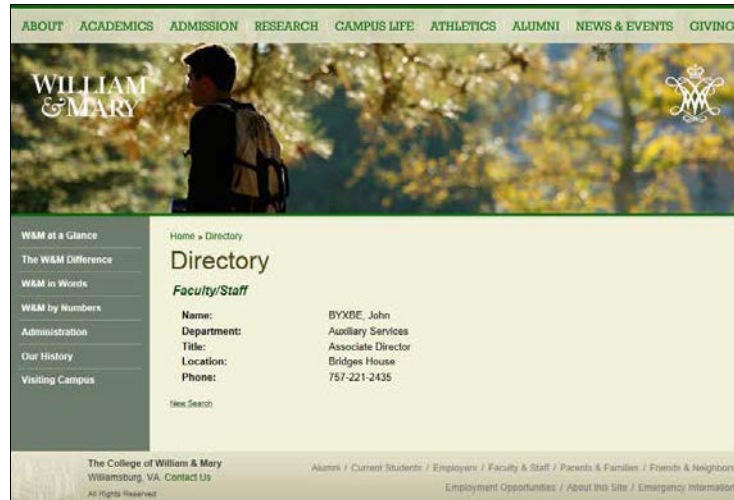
ABOUT ACADEMICS ADMISSION RESEARCH CAMPUS LIFE ATHLETICS ALUMNI NEWS & EVENTS GIVING

WILLIAM & MARY

W&M at a Glance
The W&M Difference
W&M in Words
W&M by Numbers
Administration
Our History
Visiting Campus

Home » Directory

Directory

Faculty/Staff

| | |
|---|---|
| Name: | BYXBE, John |
| Department: | Auxiliary Services |
| Title: | Associate Director |
| Location: | Bridges House |
| Phone: | 757-221-2435 |

New Search

The College of William & Mary
Williamsburg, VA. Contact Us
All Rights Reserved

Alumni / Current Students / Employers / Faculty & Staff / Parents & Families / Friends & Neighbors
Employment Opportunities / About this Site / Emergency Information